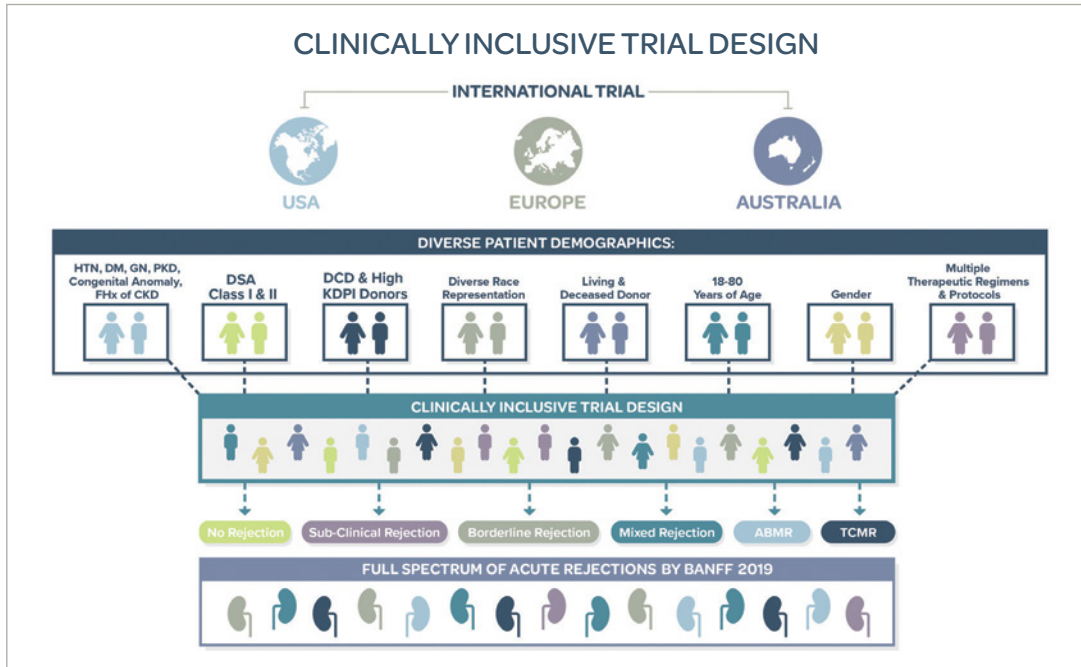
CLINICALLY INCLUSIVE TRIAL DESIGN

INTERNATIONAL TRIAL

USA

EUROPE

AUSTRALIA

DIVERSE PATIENT DEMOGRAPHICS:

HTN, DM, GN, PKD, Congenital Anomaly, FHx of CKD

DSA Class I & II

DCD & High KDPI Donors

Diverse Race Representation

Living & Deceased Donor

18-80 Years of Age

Gender

Multiple Therapeutic Regimens & Protocols

CLINICALLY INCLUSIVE TRIAL DESIGN

No Rejection

Sub-Clinical Rejection

Borderline Rejection

Mixed Rejection

ABMR

TCMR

FULL SPECTRUM OF ACUTE REJECTIONS BY BANFF 2019